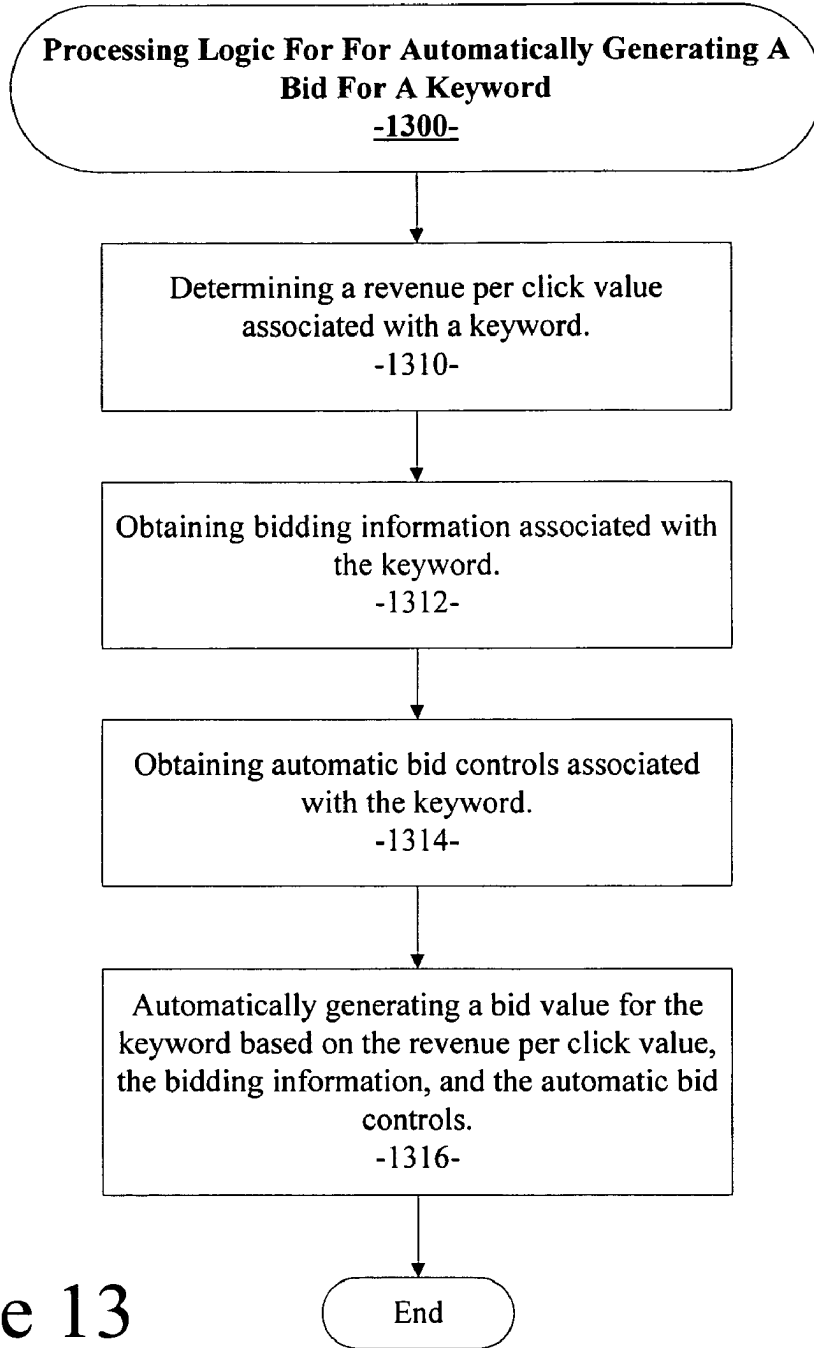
Processing Logic For For Automatically Generating A Bid For A Keyword
-1300-

Determining a revenue per click value associated with a keyword.
-1310-

Obtaining bidding information associated with the keyword.
-1312-

Obtaining automatic bid controls associated with the keyword.
-1314-

Automatically generating a bid value for the keyword based on the revenue per click value, the bidding information, and the automatic bid controls.
-1316-

End

e 13